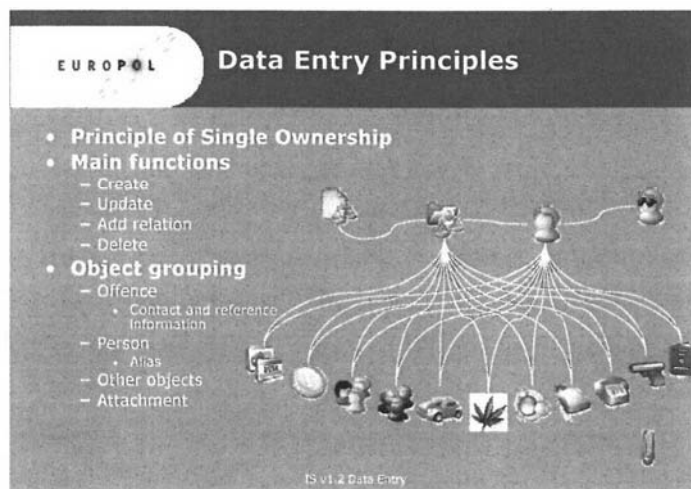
EUROPOL

Data Entry Principles

- Principle of Single Ownership
- Main functions
  - Create
  - Update
  - Add relation
  - Delete
- Object grouping
  - Offence
    - Contact and reference information
  - Person
    - Alias
  - Other objects
  - Attachment

IS v1.2 Data Entry